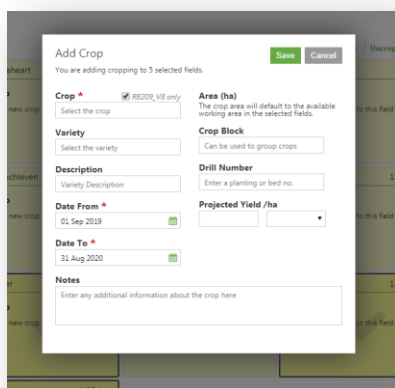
Add Crop
Save Cancel
You are adding cropping to 5 selected fields.

Crop *
RB209_V8 only
Select the crop

Area (ha)
The crop area will default to the available working area in the selected fields.

Variety
Select the variety

Crop Block
Can be used to group crops

Description
Variety Description

Drill Number
Enter a planting or bed no.

Date From *
01 Sep 2019

Projected Yield /ha

Date To *
31 Aug 2020

Notes
Enter any additional information about the crop here